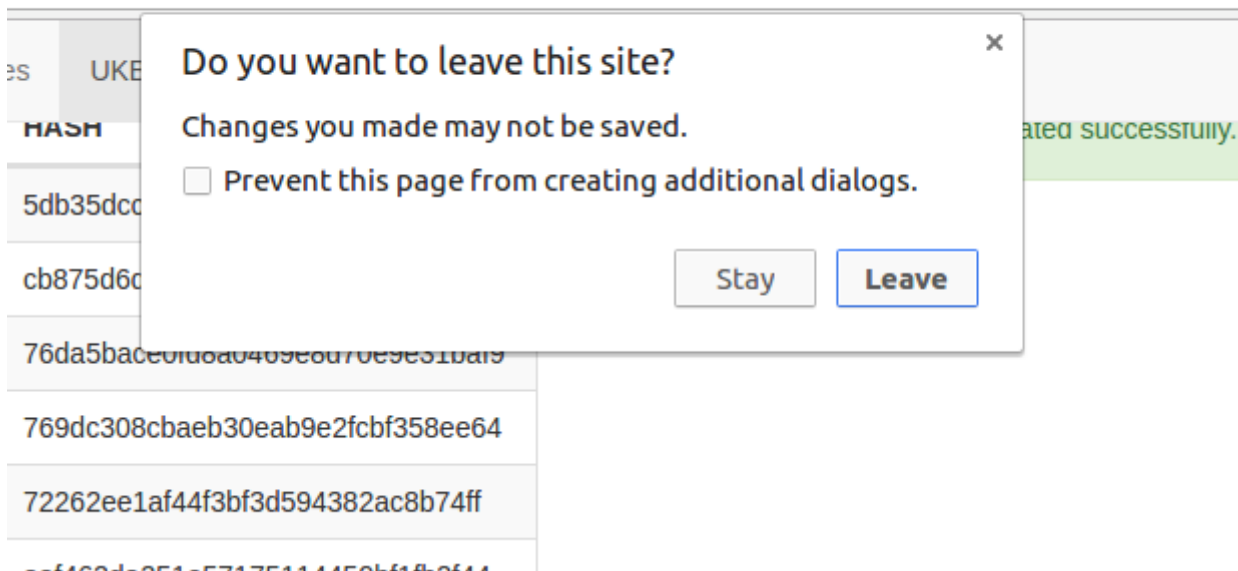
es UKE

HASH

5db35dcc

cb875d6c

76da5bace0fd8a0469e8d70e9e31baf9

769dc308cbaeb30eab9e2fcbf358ee64

72262ee1af44f3bf3d594382ac8b74ff

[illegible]

ated successfully.

Do you want to leave this site?

×

Changes you made may not be saved.

Prevent this page from creating additional dialogs.

Stay

Leave